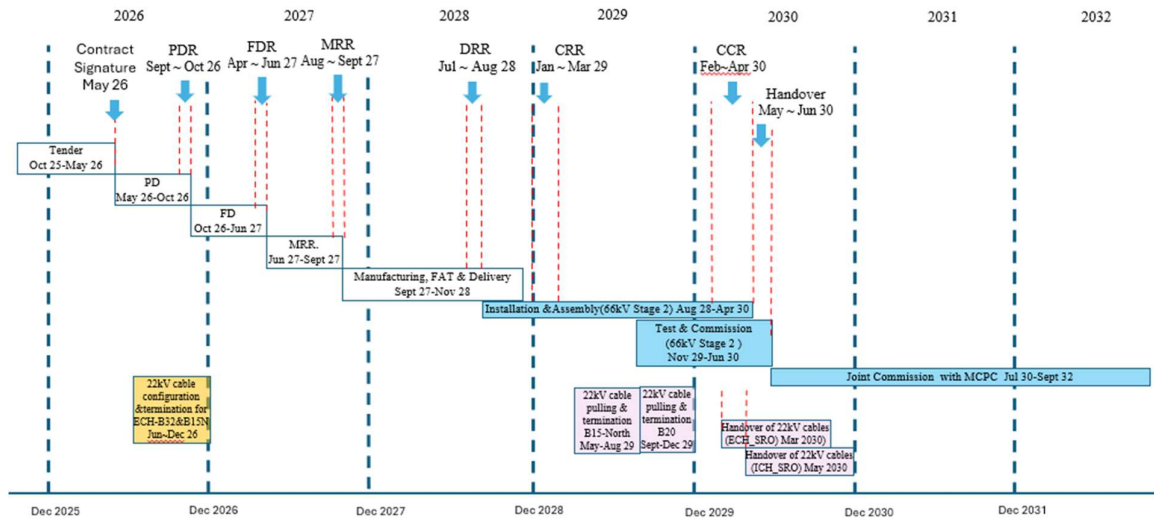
2026 2027 2028 2029 2030 2031 2032

Contract Signature May 26

PDR Sept ~ Oct 26

FDR Apr ~ Jun 27

MRR Aug ~ Sept 27

DRR Jul ~ Aug 28

CRR Jan ~ Mar 29

CCR Feb~Apr 30

Handover May ~ Jun 30

Tender Oct 25-May 26

PD May 26-Oct 26

FD Oct 26-Jun 27

MRR. Jun 27-Sept 27

Manufacturing, FAT & Delivery Sept 27-Nov 28

Installation &Assembly(66kV Stage 2) Aug 28-Apr 30

Test & Commission (66kV Stage 2 ) Nov 29-Jun 30

Joint Commission with MCPC Jul 30-Sept 32

22kV cable configuration &termination for ECH-B32&B15N Jun-Dec 26

22kV cable pulling & termination B15-North May-Aug 29

22kV cable pulling & termination B20 Sept-Dec 29

Handover of 22kV cables (ECH_SRO) Mar 2030)

Handover of 22kV cables (ICH_SRO) May 2030

Dec 2025 Dec 2026 Dec 2027 Dec 2028 Dec 2029 Dec 2030 Dec 2031